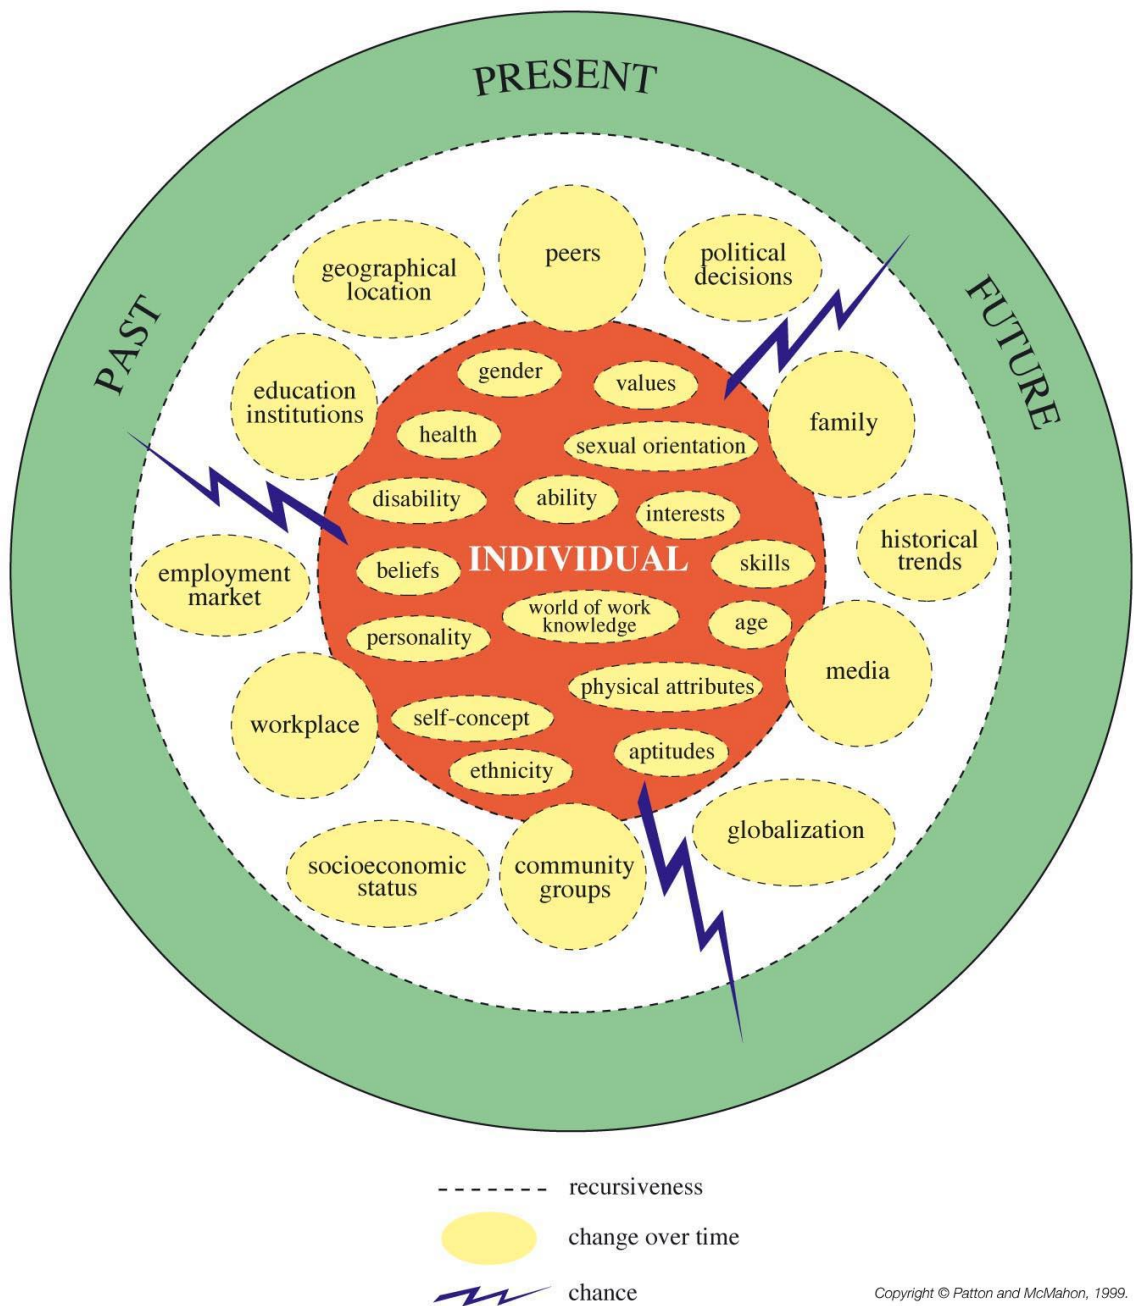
PRESENT

PAST

FUTURE

geographical location

peers

political decisions

education institutions

family

historical trends

employment market

media

workplace

globalization

socioeconomic status

community groups

gender

values

health

sexual orientation

disability

ability

interests

beliefs

INDIVIDUAL

skills

world of work knowledge

age

personality

physical attributes

self-concept

aptitudes

ethnicity

recursiveness

change over time

chance

Copyright © Patton and McMahon, 1999.